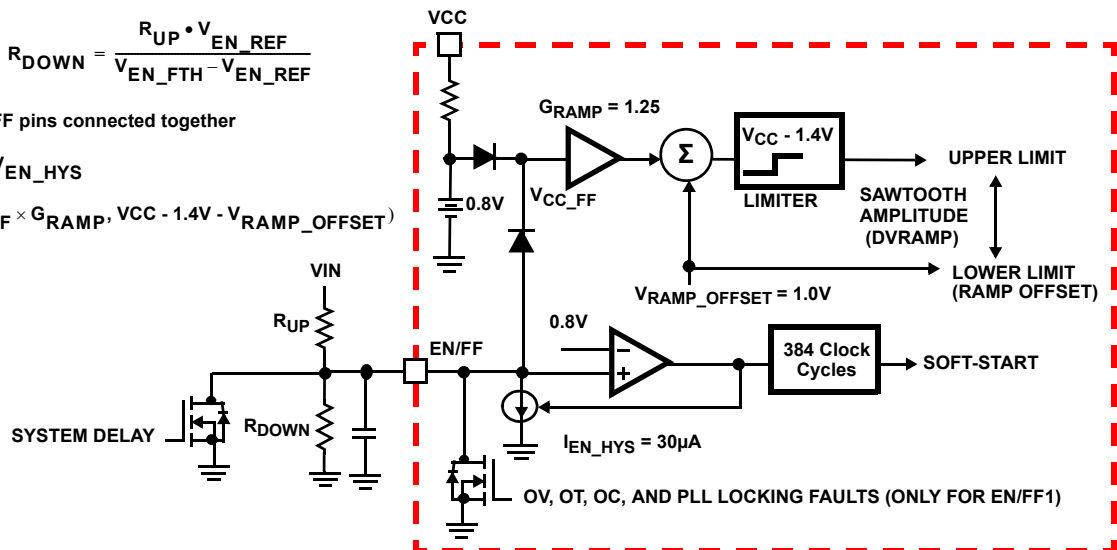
$R_{DOWN} = \frac{R_{UP} \cdot V_{EN\_REF}}{V_{EN\_FTH} - V_{EN\_REF}}$

FF pins connected together

$V_{EN\_HYS}$

$_{F} \times G_{RAMP}, VCC - 1.4V - V_{RAMP\_OFFSET})$

VCC

$G_{RAMP} = 1.25$

Σ

$V_{CC}$ - 1.4V

LIMITER

UPPER LIMIT

SAWTOOTH AMPLITUDE (DVRAMP)

0.8V

$V_{CC\_FF}$

$V_{RAMP\_OFFSET} = 1.0V$

LOWER LIMIT (RAMP OFFSET)

VIN

$R_{UP}$

EN/FF

0.8V

−

+

384 Clock Cycles

SOFT-START

SYSTEM DELAY

$R_{DOWN}$

$I_{EN\_HYS} = 30\mu A$

OV, OT, OC, AND PLL LOCKING FAULTS (ONLY FOR EN/FF1)